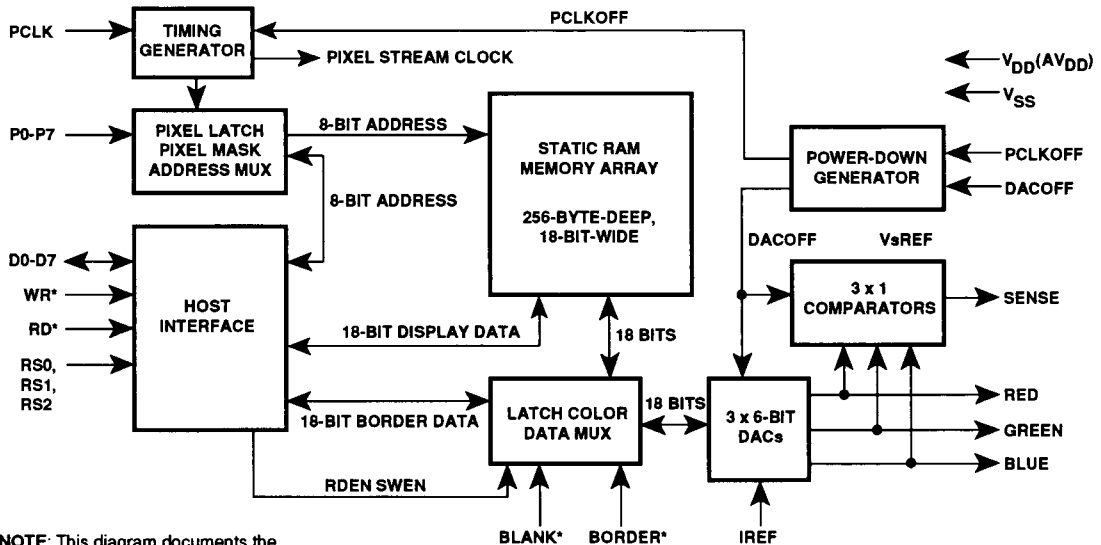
PCLK
TIMING GENERATOR
PIXEL STREAM CLOCK
PCLKOFF
$V_{DD}(AV_{DD})$
$V_{SS}$
P0-P7
PIXEL LATCH PIXEL MASK ADDRESS MUX
8-BIT ADDRESS
STATIC RAM MEMORY ARRAY
256-BYTE-DEEP, 18-BIT-WIDE
POWER-DOWN GENERATOR
PCLKOFF
DACOFF
8-BIT ADDRESS
D0-D7
WR*
RD*
RS0, RS1, RS2
HOST INTERFACE
DACOFF
VsREF
3 x 1 COMPARATORS
SENSE
18-BIT DISPLAY DATA
18 BITS
18-BIT BORDER DATA
LATCH COLOR DATA MUX
18 BITS
3 x 6-BIT DACs
RED
GREEN
BLUE
RDEN SWEN
NOTE: This diagram documents the
BLANK*
BORDER*
IREF